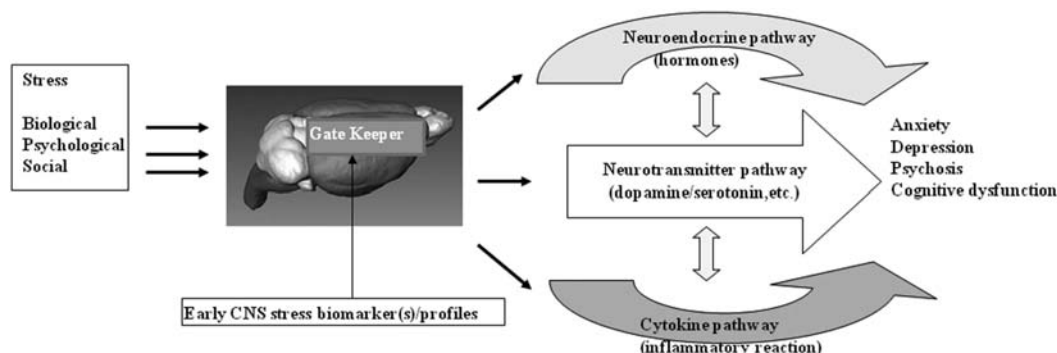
Stress

Biological
Psychological
Social

Gate Keeper

Early CNS stress biomarker(s)/profiles

Neuroendocrine pathway
(hormones)

Neurotransmitter pathway
(dopamine/serotonin,etc.)

Cytokine pathway
(inflammatory reaction)

Anxiety
Depression
Psychosis
Cognitive dysfunction